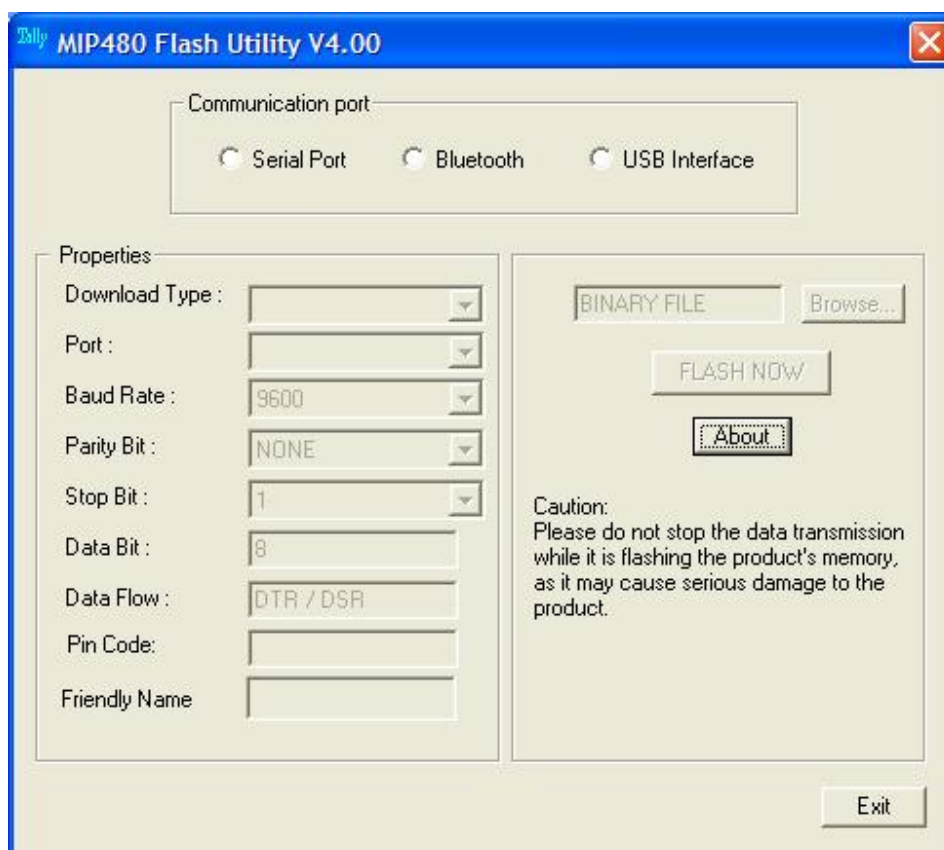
Tally MIP480 Flash Utility V4.00

Communication port

Serial Port Bluetooth USB Interface

Properties

Download Type :

Port :

Baud Rate : 9600

Parity Bit : NONE

Stop Bit : 1

Data Bit : 8

Data Flow : DTR / DSR

Pin Code:

Friendly Name

BINARY FILE Browse...

FLASH NOW

About

Caution:
Please do not stop the data transmission while it is flashing the product's memory, as it may cause serious damage to the product.

Exit